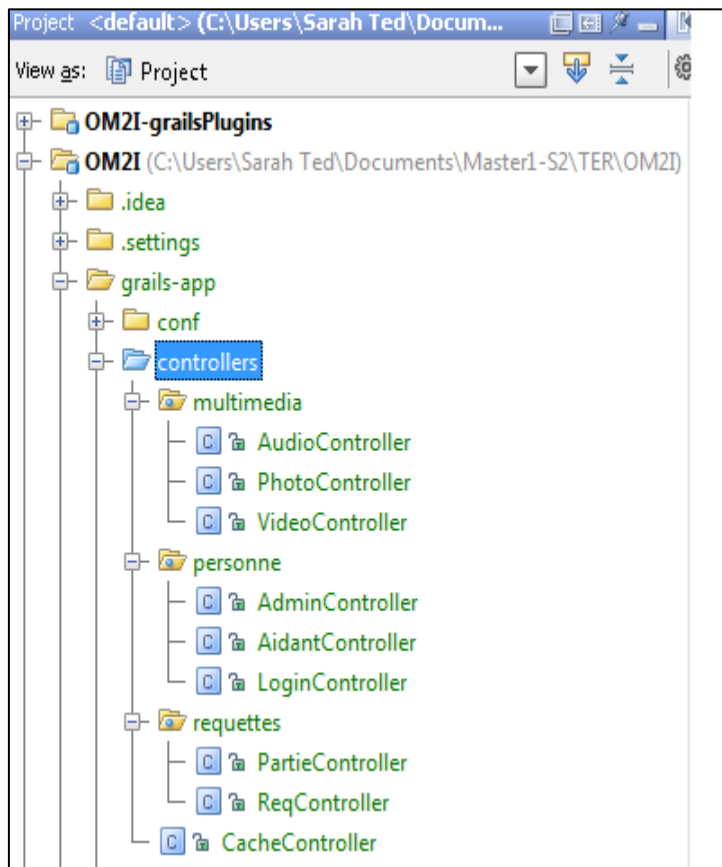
Project <default> (C:\Users\Sarah Ted\Docum...

View as: Project

OM2I-grailsPlugins
OM2I (C:\Users\Sarah Ted\Documents\Master1-S2\TER\OM2I)
.idea
.settings
grails-app
conf
controllers
multimedia
C AudioController
C PhotoController
C VideoController
personne
C AdminController
C AidantController
C LoginController
requettes
C PartieController
C ReqController
C CacheController